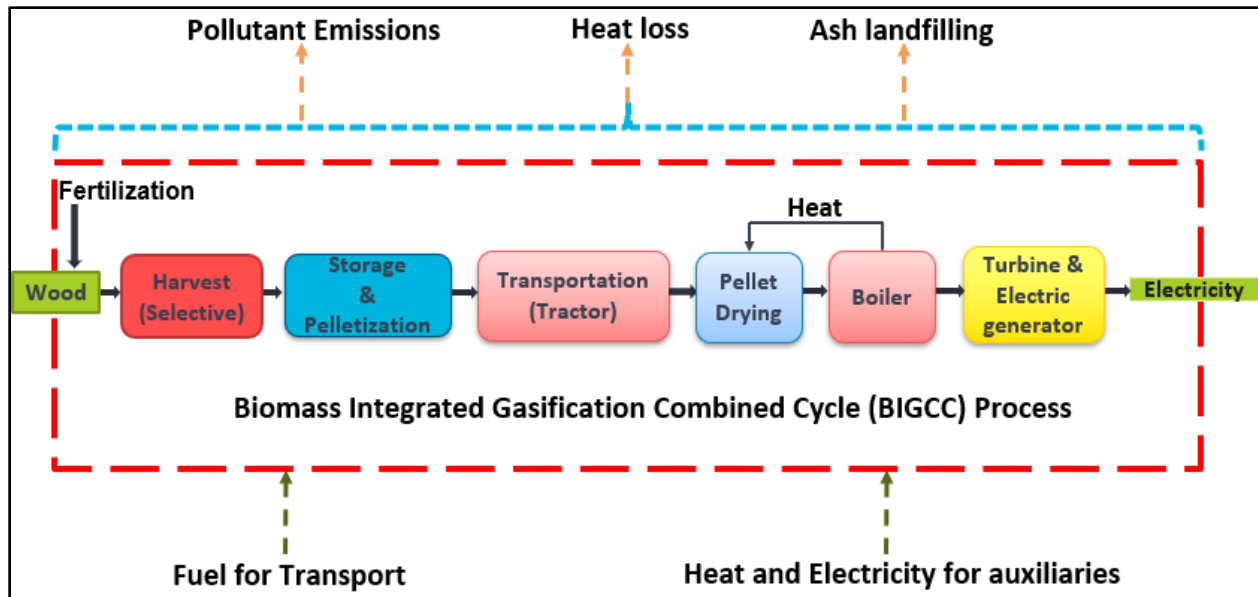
Pollutant Emissions

Heat loss

Ash landfilling

Fertilization

Heat

Wood

Harvest (Selective)

Storage & Pelletization

Transportation (Tractor)

Pellet Drying

Boiler

Turbine & Electric generator

Electricity

Biomass Integrated Gasification Combined Cycle (BIGCC) Process

Fuel for Transport

Heat and Electricity for auxiliaries